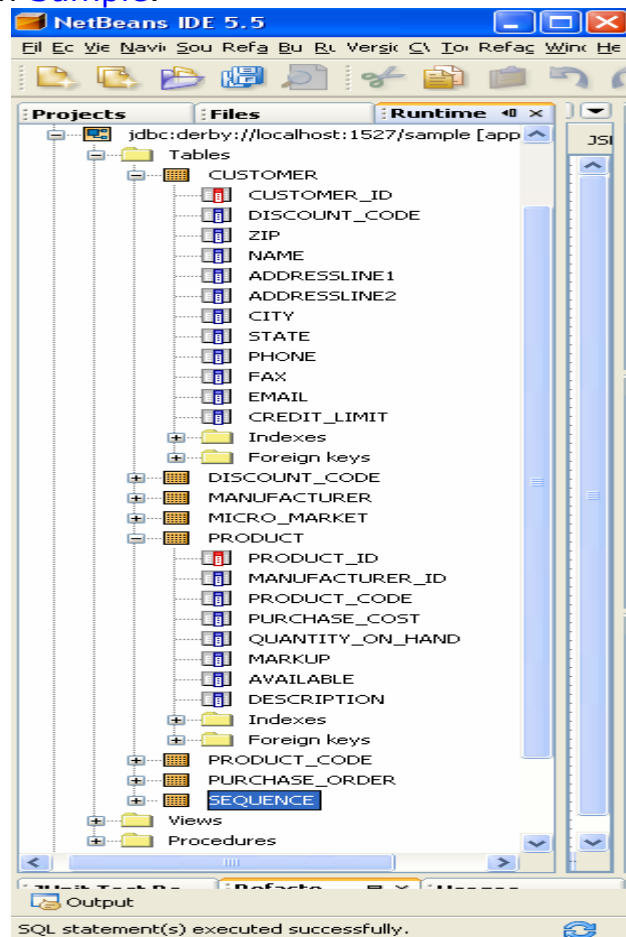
NetBeans IDE 5.5

Fil Ec Vie Navi Sou Refa Bu Ru Versic CV To Refac Winc He

Projects
Files
Runtime

jdbc:derby://localhost:1527/sample [app
Tables
CUSTOMER
CUSTOMER_ID
DISCOUNT_CODE
ZIP
NAME
ADDRESSLINE1
ADDRESSLINE2
CITY
STATE
PHONE
FAX
EMAIL
CREDIT_LIMIT
Indexes
Foreign keys
DISCOUNT_CODE
MANUFACTURER
MICRO_MARKET
PRODUCT
PRODUCT_ID
MANUFACTURER_ID
PRODUCT_CODE
PURCHASE_COST
QUANTITY_ON_HAND
MARKUP
AVAILABLE
DESCRIPTION
Indexes
Foreign keys
PRODUCT_CODE
PURCHASE_ORDER
SEQUENCE
Views
Procedures

JSI

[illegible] Refacto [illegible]

Output

SQL statement(s) executed successfully.